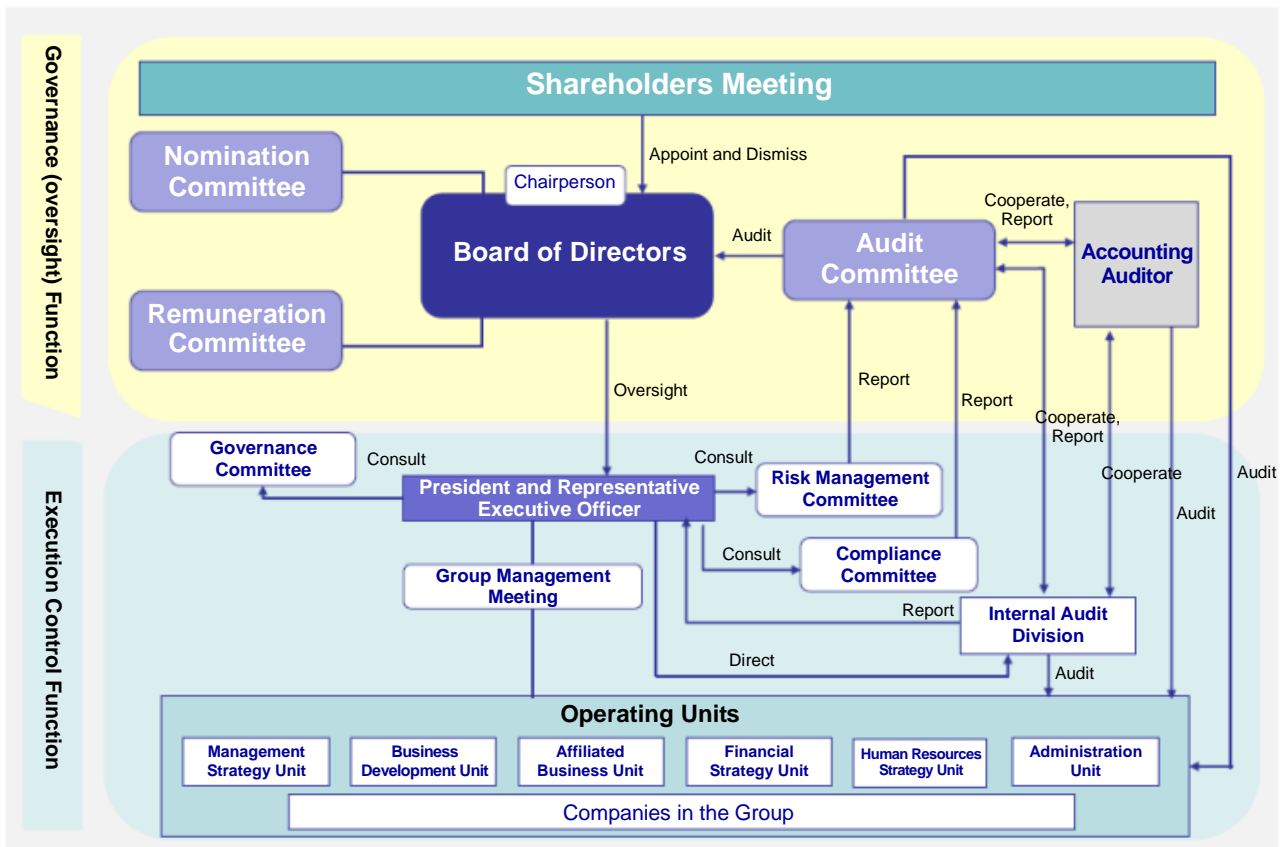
Governance (oversight) Function

Shareholders Meeting

Appoint and Dismiss

Nomination Committee

Chairperson

Board of Directors

Audit

Audit Committee

Cooperate, Report

Accounting Auditor

Remuneration Committee

Oversight

Report

Report

Cooperate, Report

Cooperate

Audit

Audit

Execution Control Function

Governance Committee

Consult

Consult

President and Representative Executive Officer

Risk Management Committee

Consult

Compliance Committee

Group Management Meeting

Report

Internal Audit Division

Direct

Audit

Operating Units

Management Strategy Unit

Business Development Unit

Affiliated Business Unit

Financial Strategy Unit

Human Resources Strategy Unit

Administration Unit

Companies in the Group